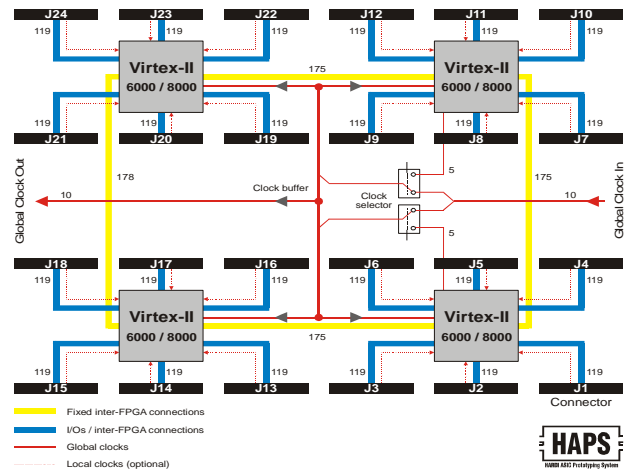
J24
J23
J22
J12
J11
J10
119
119
119
119
119
119
Virtex-II
6000 / 8000
Virtex-II
6000 / 8000
175
119
119
119
119
119
119
J21
J20
J19
J9
J8
J7
Global Clock Out
178
Clock buffer
5
175
Global Clock In
10
Clock selector
10
5
J18
J17
J16
J6
J5
J4
119
119
119
119
119
119
Virtex-II
6000 / 8000
Virtex-II
6000 / 8000
175
119
119
119
119
119
119
J15
J14
J13
J3
J2
J1
Connector
Fixed inter-FPGA connections
I/Os / inter-FPGA connections
Global clocks
Local clocks (optional)
HAPS
HARDI ASIC Prototyping System